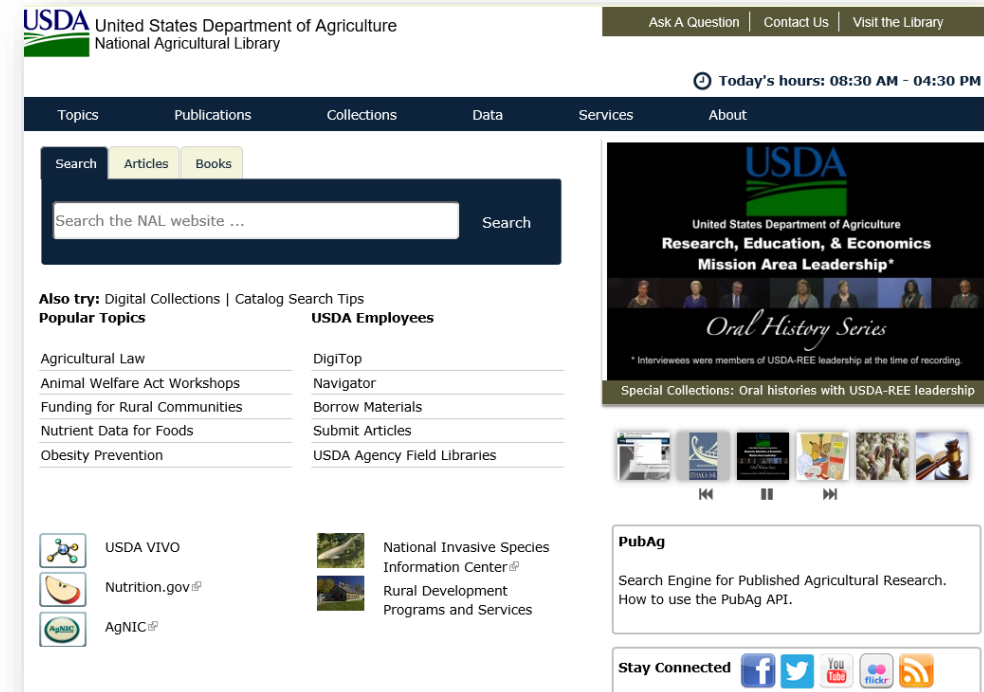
USDA United States Department of Agriculture
National Agricultural Library

Ask A Question | Contact Us | Visit the Library

Today's hours: 08:30 AM - 04:30 PM

Topics Publications Collections Data Services About

Search Articles Books

Search the NAL website ...

Search

Also try: Digital Collections | Catalog Search Tips

Popular Topics

Agricultural Law
Animal Welfare Act Workshops
Funding for Rural Communities
Nutrient Data for Foods
Obesity Prevention

USDA Employees

DigiTop
Navigator
Borrow Materials
Submit Articles
USDA Agency Field Libraries

USDA
United States Department of Agriculture
Research, Education, & Economics
Mission Area Leadership*
Oral History Series
* Interviewees were members of USDA-REE leadership at the time of recording.

Special Collections: Oral histories with USDA-REE leadership

USDA VIVO
Nutrition.gov
AgNIC
National Invasive Species Information Center
Rural Development Programs and Services

PubAg

Search Engine for Published Agricultural Research.
How to use the PubAg API.

Stay Connected